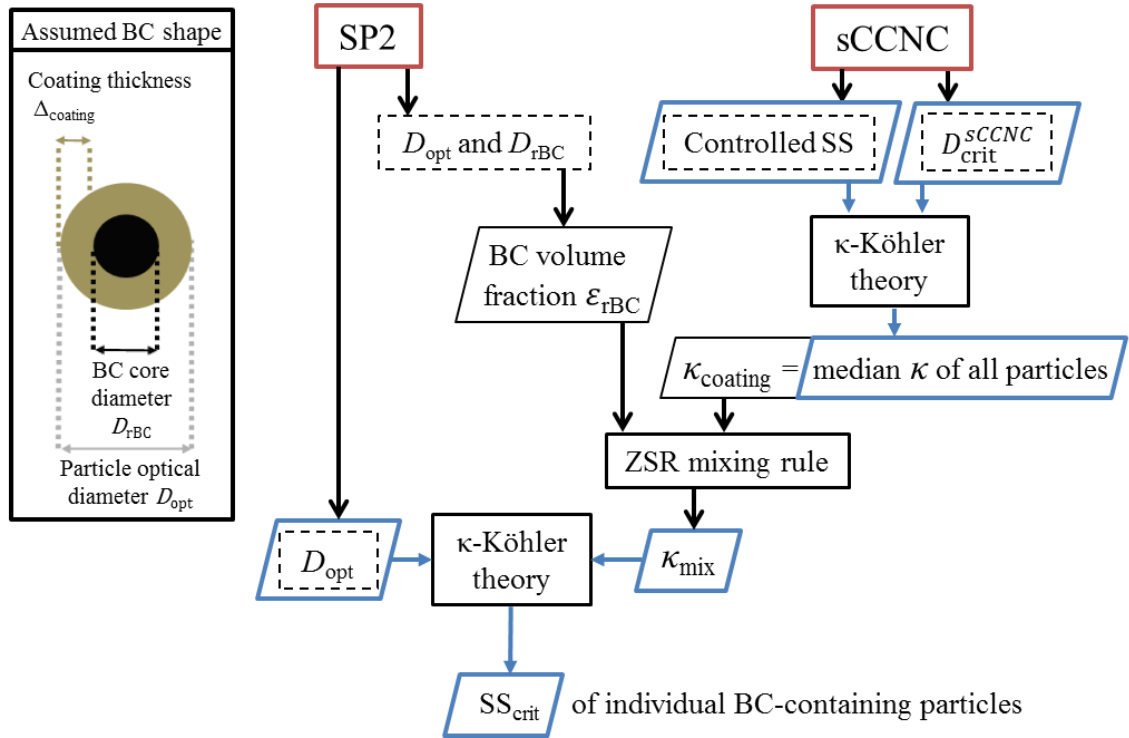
Assumed BC shape

Coating thickness $\Delta_{\text{coating}}$

BC core diameter $D_{\text{rBC}}$

Particle optical diameter $D_{\text{opt}}$

SP2

sCCNC

$D_{\text{opt}}$ and $D_{\text{rBC}}$

Controlled SS

$D_{\text{crit}}^{sCCNC}$

BC volume fraction $\varepsilon_{\text{rBC}}$

κ-Köhler theory

$\kappa_{\text{coating}}$ = median $\kappa$ of all particles

ZSR mixing rule

$D_{\text{opt}}$

κ-Köhler theory

$\kappa_{\text{mix}}$

$\text{SS}_{\text{crit}}$ of individual BC-containing particles